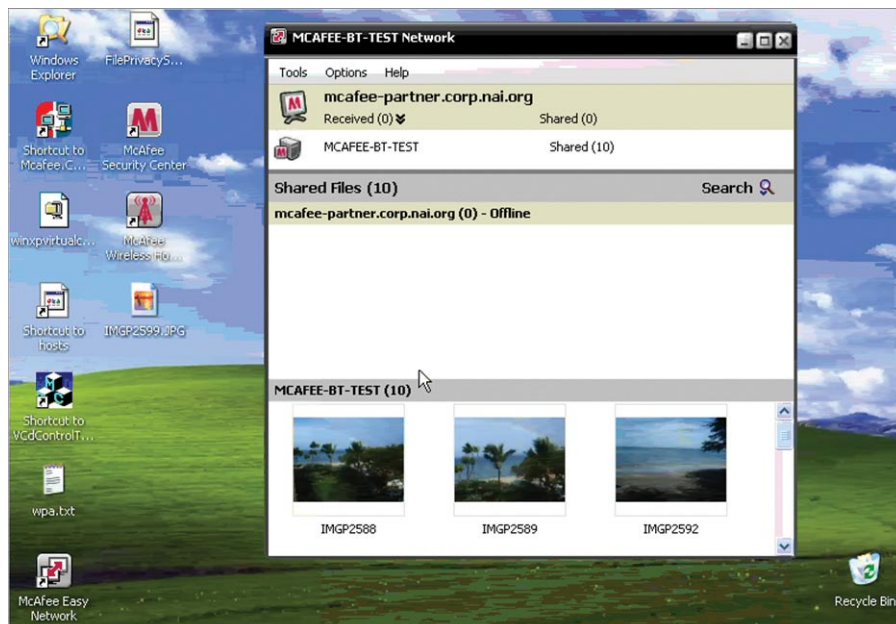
Windows Explorer

FilePrivacyS...

Shortcut to Mcafee.C...

McAfee Security Center

winxpvirtualc...

McAfee Wireless Ho...

Shortcut to hosts

IMGP2599.JPG

Shortcut to VCdControlT...

wpa.txt

McAfee Easy Network

MCAFEE-BT-TEST Network

Tools Options Help

mcafee-partner.corp.nai.org

Received (0) Shared (0)

MCAFEE-BT-TEST Shared (10)

Shared Files (10) Search

mcafee-partner.corp.nai.org (0) - Offline

MCAFEE-BT-TEST (10)

IMGP2588 IMGP2589 IMGP2592

Recycle Bin